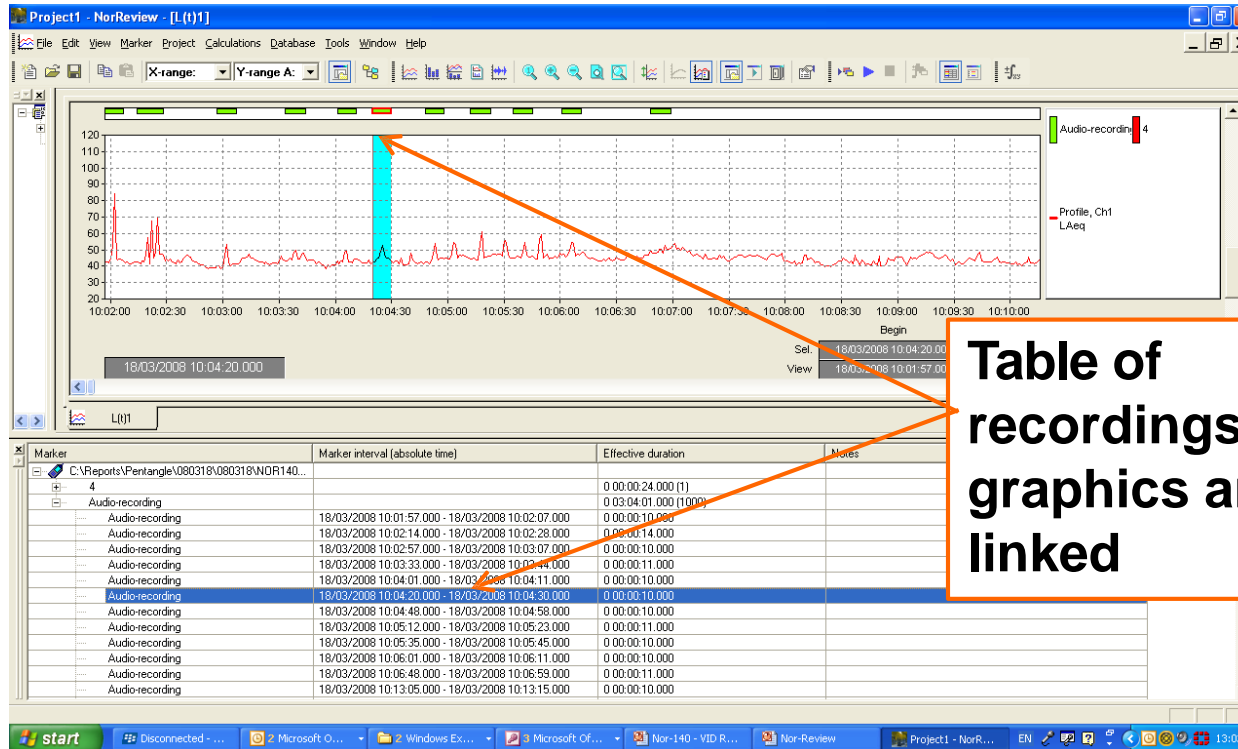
Project1 - NorReview - [L(t)1]

File Edit View Marker Project Calculations Database Tools Window Help

X-range: Y-range A:

120
110
100
90
80
70
60
50
40
30
20

10:02:00 10:02:30 10:03:00 10:03:30 10:04:00 10:04:30 10:05:00 10:05:30 10:06:00 10:06:30 10:07:00 10:07:30 10:08:00 10:08:30 10:09:00 10:09:30 10:10:00

Begin

Audio-recording 4

Profile, Ch1 LAeq

18/03/2008 10:04:20.000

Sel. 18/03/2008 10:04:20.000

View 18/03/2008 10:01:57.000

L(t)1

Table of recordings graphics ar linked

| Marker | Marker interval (absolute time) | Effective duration | Notes |
|---|---|---|---|
| C:\Reports\Pentangle\080318\080318\NOR140... | | | |
| 4 | | 0 00:00:24.000 (1) | |
| Audio-recording | | 0 03:04:01.000 (1000) | |
| Audio-recording | 18/03/2008 10:01:57.000 - 18/03/2008 10:02:07.000 | 0 00:00:10.000 | |
| Audio-recording | 18/03/2008 10:02:14.000 - 18/03/2008 10:02:28.000 | 0 00:00:14.000 | |
| Audio-recording | 18/03/2008 10:02:57.000 - 18/03/2008 10:03:07.000 | 0 00:00:10.000 | |
| Audio-recording | 18/03/2008 10:03:33.000 - 18/03/2008 10:03:44.000 | 0 00:00:11.000 | |
| Audio-recording | 18/03/2008 10:04:01.000 - 18/03/2008 10:04:11.000 | 0 00:00:10.000 | |
| Audio-recording | 18/03/2008 10:04:20.000 - 18/03/2008 10:04:30.000 | 0 00:00:10.000 | |
| Audio-recording | 18/03/2008 10:04:48.000 - 18/03/2008 10:04:58.000 | 0 00:00:10.000 | |
| Audio-recording | 18/03/2008 10:05:12.000 - 18/03/2008 10:05:23.000 | 0 00:00:11.000 | |
| Audio-recording | 18/03/2008 10:05:35.000 - 18/03/2008 10:05:45.000 | 0 00:00:10.000 | |
| Audio-recording | 18/03/2008 10:06:01.000 - 18/03/2008 10:06:11.000 | 0 00:00:10.000 | |
| Audio-recording | 18/03/2008 10:06:48.000 - 18/03/2008 10:06:59.000 | 0 00:00:11.000 | |
| Audio-recording | 18/03/2008 10:13:05.000 - 18/03/2008 10:13:15.000 | 0 00:00:10.000 | |

start | Disconnected - ... | 2 Microsoft O... | 2 Windows Ex... | 3 Microsoft Of... | Nor-140 - VID R... | Nor-Review | Project1 - NorR... | EN | 13:0